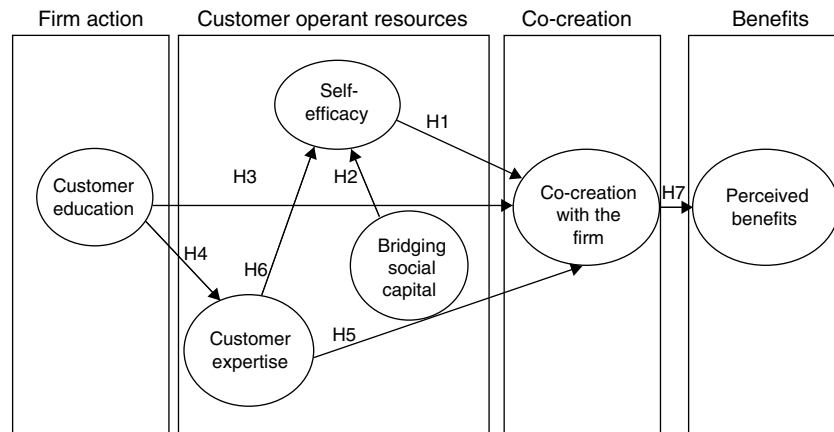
Firm action

Customer operant resources

Co-creation

Benefits

Self-efficacy

H1

Customer education

H3

H2

Co-creation with the firm

H7

Perceived benefits

Bridging social capital

H4

H6

Customer expertise

H5